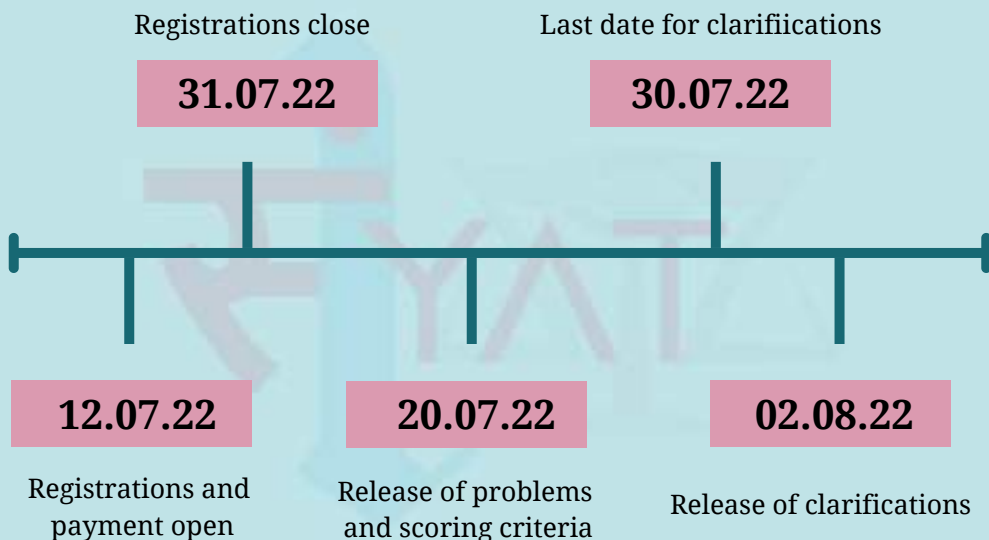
Registrations close

31.07.22

Last date for clarifiications

30.07.22

12.07.22

Registrations and payment open

20.07.22

Release of problems and scoring criteria

02.08.22

Release of clarifications